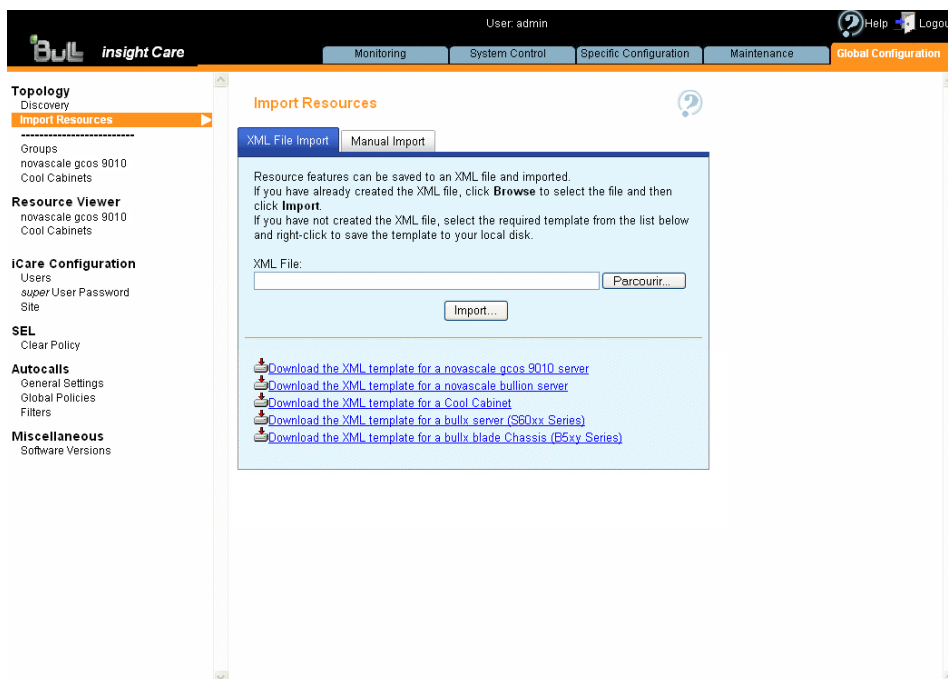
Bull insight Care

User: admin

Help Logou

Monitoring | System Control | Specific Configuration | Maintenance | Global Configuration

Topology
Discovery
Import Resources
--------------------------
Groups
novascale gcos 9010
Cool Cabinets

Resource Viewer
novascale gcos 9010
Cool Cabinets

iCare Configuration
Users
super User Password
Site

SEL
Clear Policy

Autocalls
General Settings
Global Policies
Filters

Miscellaneous
Software Versions

Import Resources

XML File Import | Manual Import

Resource features can be saved to an XML file and imported.
If you have already created the XML file, click **Browse** to select the file and then click **Import**.
If you have not created the XML file, select the required template from the list below and right-click to save the template to your local disk.

XML File:

Parcourir...

Import...

Download the XML template for a novascale gcos 9010 server
Download the XML template for a novascale bullion server
Download the XML template for a Cool Cabinet
Download the XML template for a bullx server (S60xx Series)
Download the XML template for a bullx blade Chassis (B5xy Series)